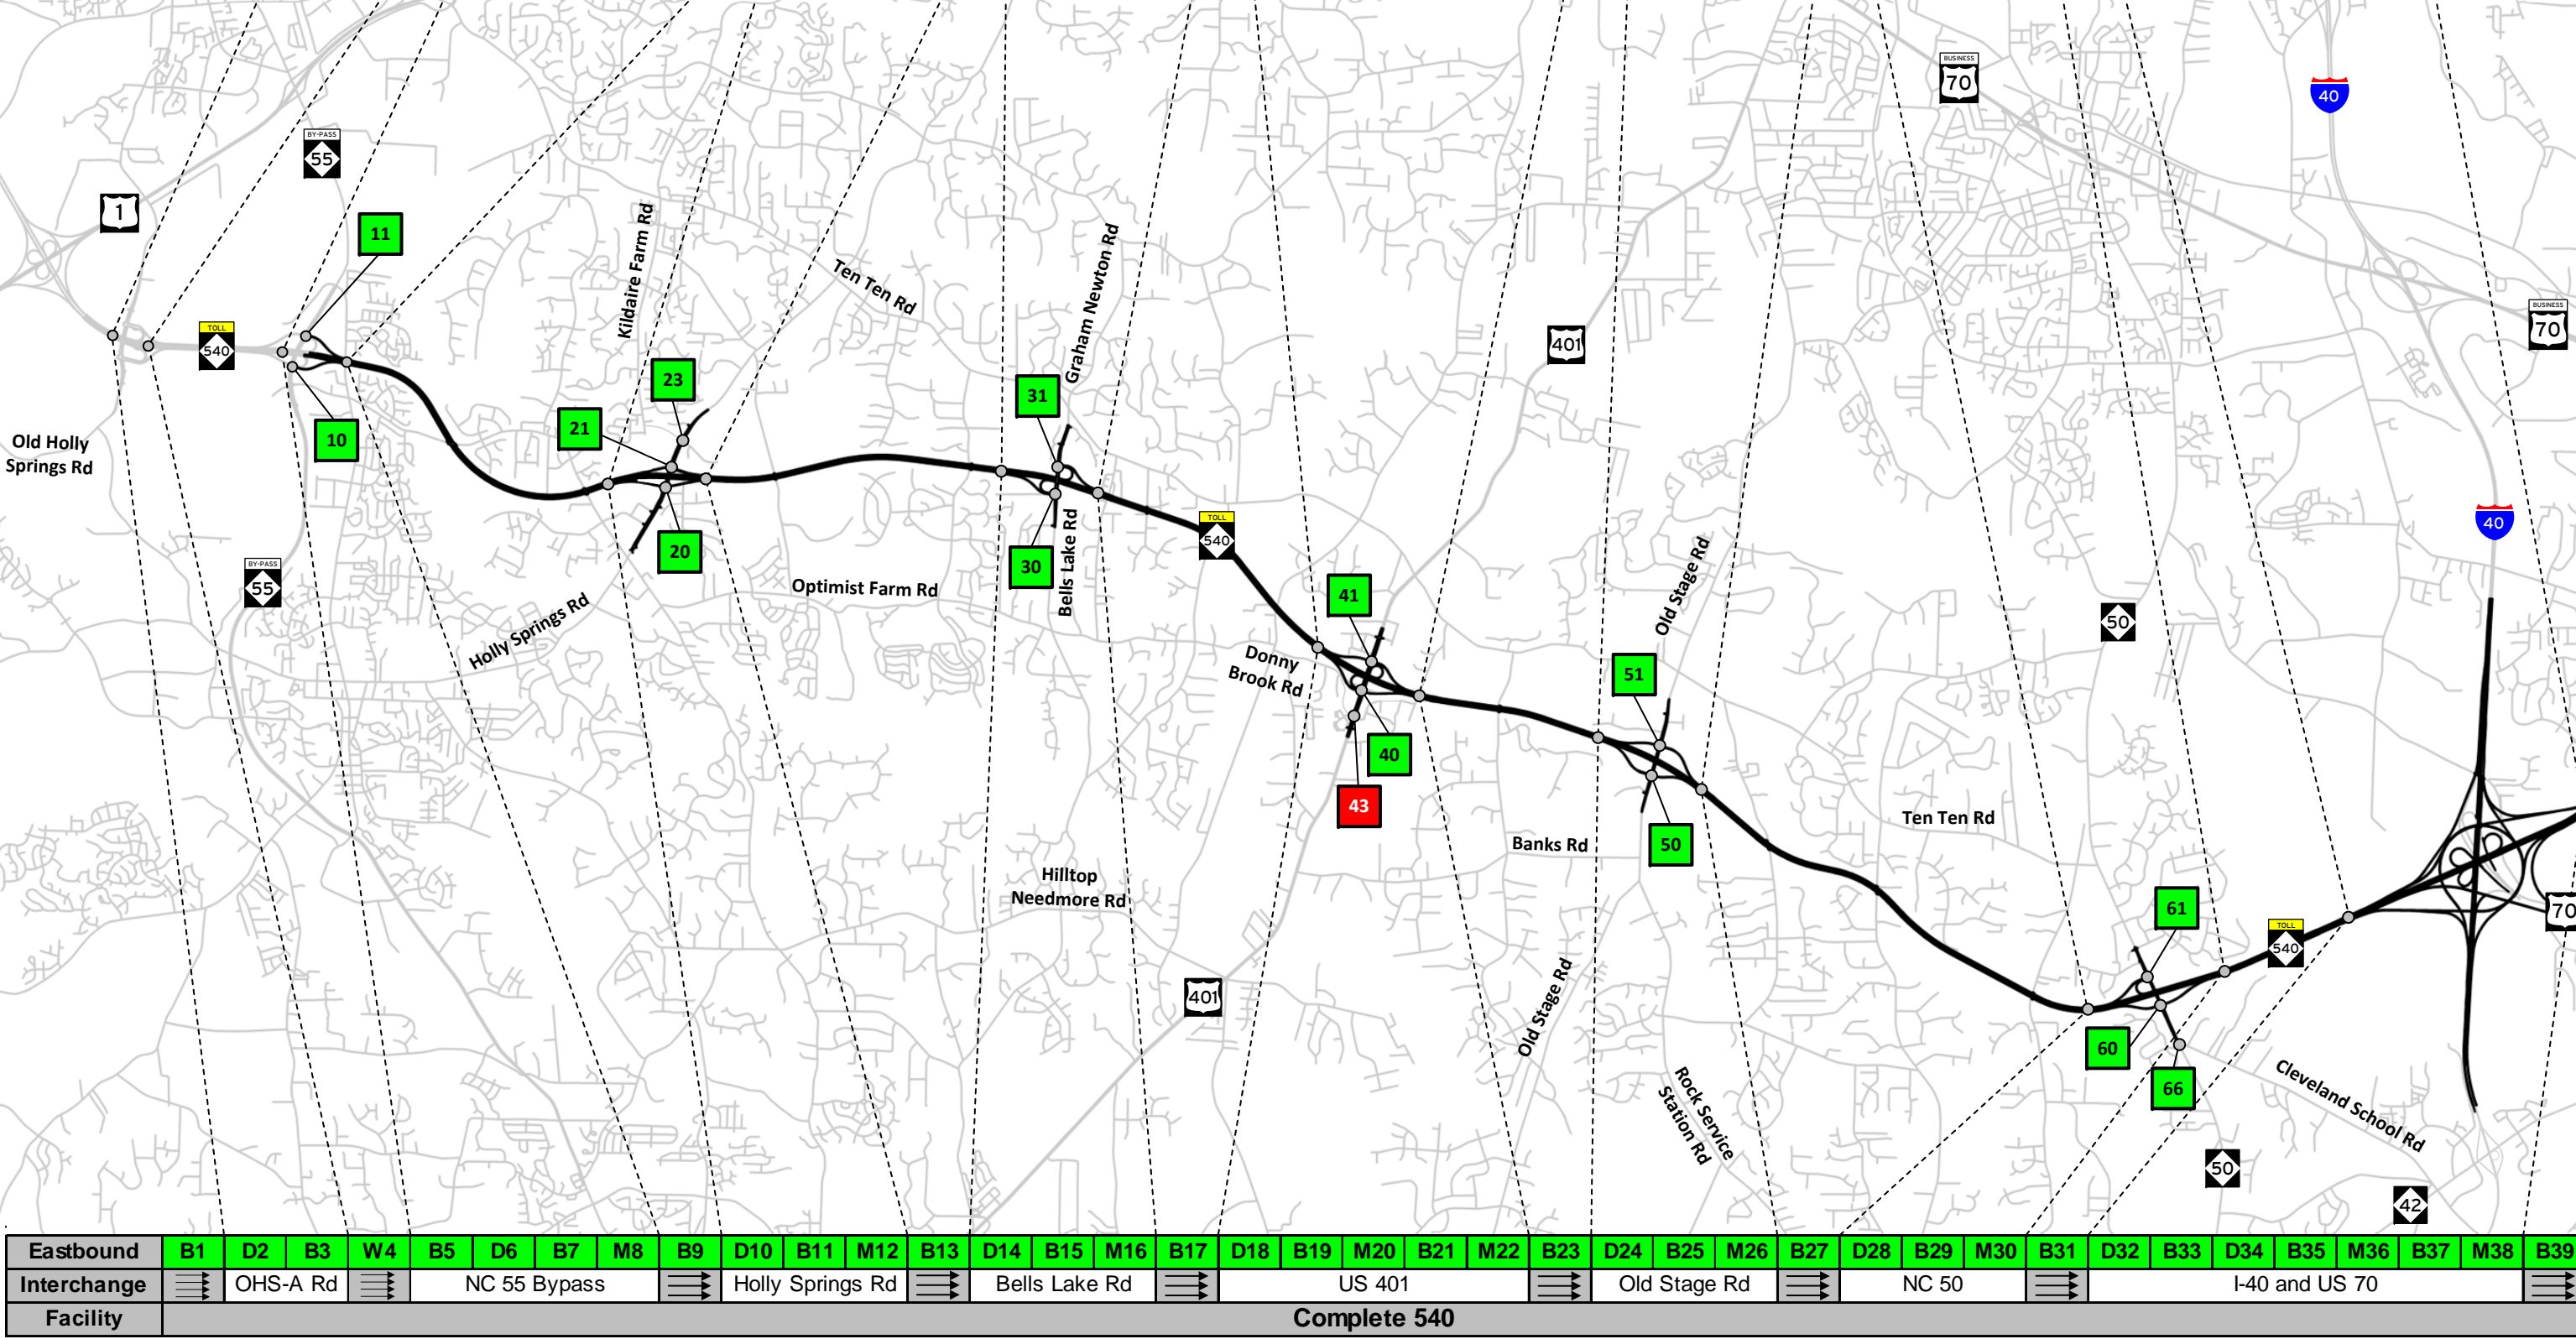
1
BY-PASS 55
11
TOLL 540
10
Old Holly Springs Rd
BY-PASS 55
Kildaire Farm Rd
Ten Ten Rd
23
21
20
Holly Springs Rd
Optimist Farm Rd
Graham Newton Rd
31
30
Bells Lake Rd
TOLL 540
401
BUSINESS 70
40
BUSINESS 70
41
Donny Brook Rd
40
43
Old Stage Rd
51
50
Banks Rd
Ten Ten Rd
Hilltop Needmore Rd
401
Old Stage Rd
Rock Service Station Rd
50
40
61
TOLL 540
60
66
Cleveland School Rd
50
42
70

| Eastbound | B1 | D2 | B3 | W4 | B5 | D6 | B7 | M8 | B9 | D10 | B11 | M12 | B13 | D14 | B15 | M16 | B17 | D18 | B19 | M20 | B21 | M22 | B23 | D24 | B25 | M26 | B27 | D28 | B29 | M30 | B31 | D32 | B33 | D34 | B35 | M36 | B37 | M38 | B39 |
|---|---|---|---|---|---|---|---|---|---|---|---|---|---|---|---|---|---|---|---|---|---|---|---|---|---|---|---|---|---|---|---|---|---|---|---|---|---|---|---|
| Interchange | | OHS-A Rd | | | NC 55 Bypass | | | | | Holly Springs Rd | | | | Bells Lake Rd | | | | US 401 | | | | | | Old Stage Rd | | | | NC 50 | | | | I-40 and US 70 | | | | | | | |
| Facility | Complete 540 | | | | | | | | | | | | | | | | | | | | | | | | | | | | | | | | | | | | | | |